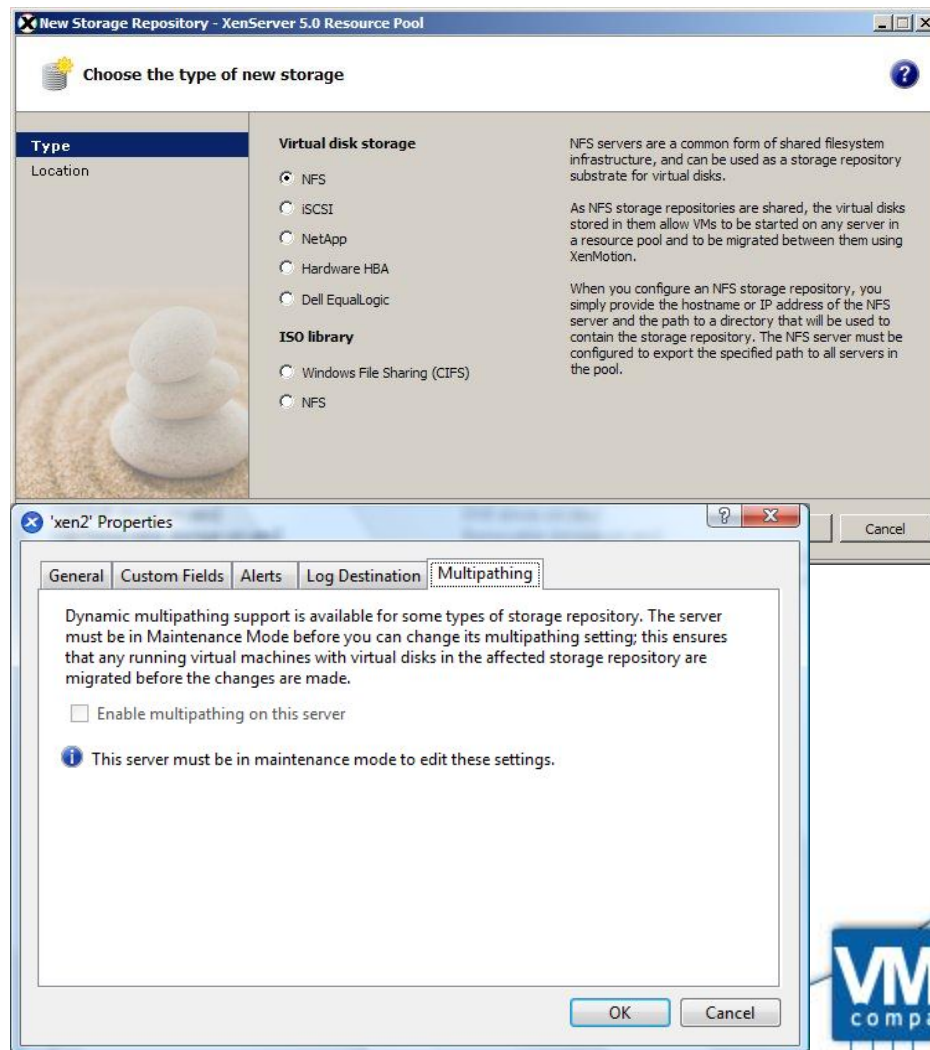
New Storage Repository - XenServer 5.0 Resource Pool

Choose the type of new storage

Type
Location

Virtual disk storage
NFS
iSCSI
NetApp
Hardware HBA
Dell EqualLogic

ISO library
Windows File Sharing (CIFS)
NFS

NFS servers are a common form of shared filesystem infrastructure, and can be used as a storage repository substrate for virtual disks.

As NFS storage repositories are shared, the virtual disks stored in them allow VMs to be started on any server in a resource pool and to be migrated between them using XenMotion.

When you configure an NFS storage repository, you simply provide the hostname or IP address of the NFS server and the path to a directory that will be used to contain the storage repository. The NFS server must be configured to export the specified path to all servers in the pool.

Cancel

'xen2' Properties

General | Custom Fields | Alerts | Log Destination | Multipathing

Dynamic multipathing support is available for some types of storage repository. The server must be in Maintenance Mode before you can change its multipathing setting; this ensures that any running virtual machines with virtual disks in the affected storage repository are migrated before the changes are made.

Enable multipathing on this server

This server must be in maintenance mode to edit these settings.

OK
Cancel

VM
compa